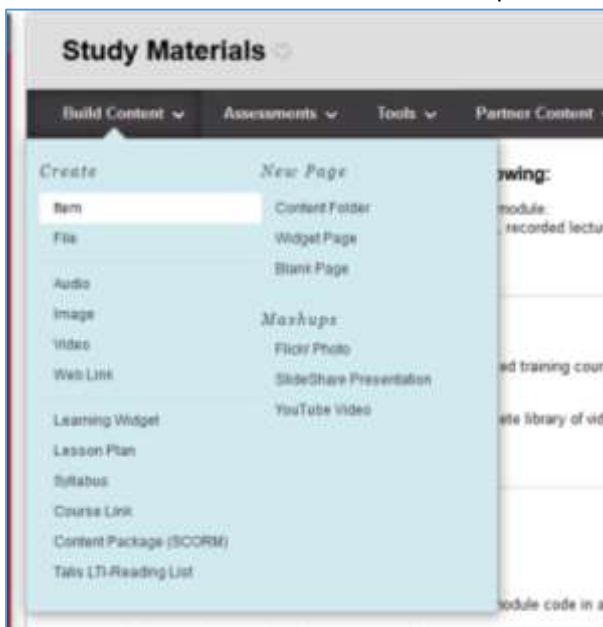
Study Materials

Build Content Assessments Tools Partner Content

Create
Item
File
Audio
Image
Video
Web Link
Learning Widget
Lesson Plan
Syllabus
Course Link
Content Package (SCORM)
Talis LTI-Reading List

New Page
Content Folder
Widget Page
Blank Page

Mashups
Flickr Photo
SlideShare Presentation
YouTube Video

owing:
module:
, recorded lectu
ed training cour
ete library of vid
odule code in a